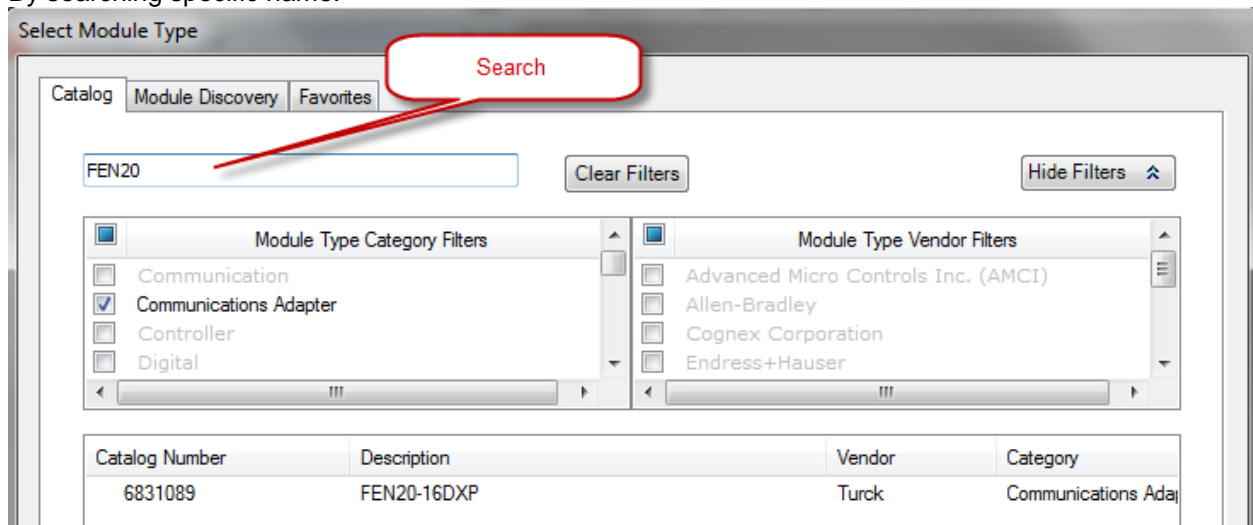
Select Module Type

Search

Catalog | Module Discovery | Favorites

FEN20

Clear Filters

Hide Filters

| Module Type Category Filters |
|---|
| Communication |
| Communications Adapter |
| Controller |
| Digital |

| Module Type Vendor Filters |
|---|
| Advanced Micro Controls Inc. (AMCI) |
| Allen-Bradley |
| Cognex Corporation |
| Endress+Hauser |

| Catalog Number | Description | Vendor | Category |
|---|---|---|---|
| 6831089 | FEN20-16DXP | Turck | Communications Ada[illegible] |